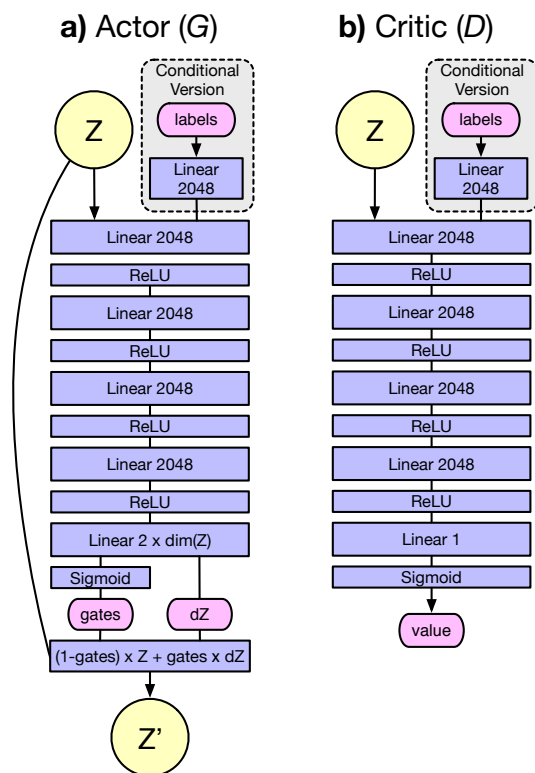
**a)** Actor (*G*)

Conditional Version

labels

Linear 2048

Z

Linear 2048

ReLU

Linear 2048

ReLU

Linear 2048

ReLU

Linear 2048

ReLU

Linear 2 x dim(Z)

Sigmoid

gates

dZ

(1-gates) x Z + gates x dZ

Z'

**b)** Critic (*D*)

Conditional Version

labels

Linear 2048

Z

Linear 2048

ReLU

Linear 2048

ReLU

Linear 2048

ReLU

Linear 2048

ReLU

Linear 1

Sigmoid

value